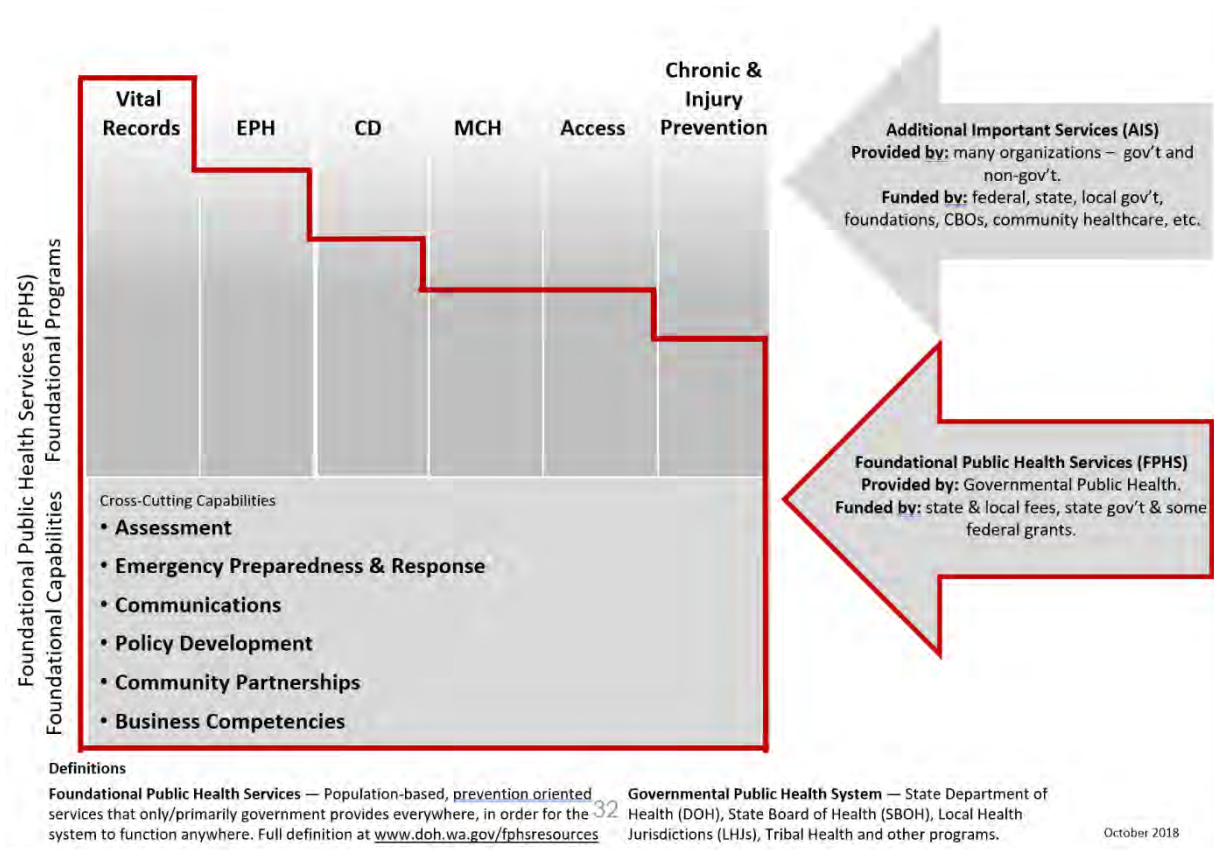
Foundational Public Health Services (FPHS)

Foundational Programs

Foundational Capabilities

Vital Records

EPH

CD

MCH

Access

Chronic & Injury Prevention

Additional Important Services (AIS)
Provided by: many organizations – gov't and non-gov't.
Funded by: federal, state, local gov't, foundations, CBOs, community healthcare, etc.

Foundational Public Health Services (FPHS)
Provided by: Governmental Public Health.
Funded by: state & local fees, state gov't & some federal grants.

Cross-Cutting Capabilities
• Assessment
• Emergency Preparedness & Response
• Communications
• Policy Development
• Community Partnerships
• Business Competencies

Definitions

Foundational Public Health Services — Population-based, prevention oriented services that only/primarily government provides everywhere, in order for the system to function anywhere. Full definition at www.doh.wa.gov/fphsresources

32

Governmental Public Health System — State Department of Health (DOH), State Board of Health (SBOH), Local Health Jurisdictions (LHJs), Tribal Health and other programs.

October 2018